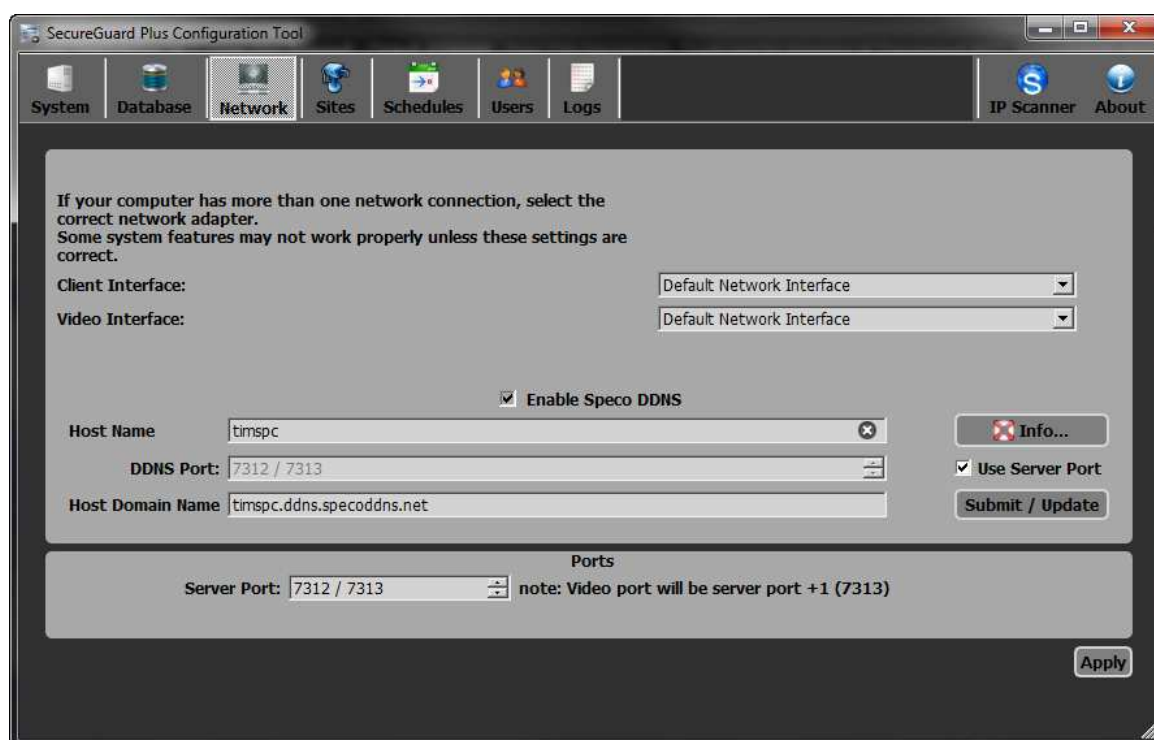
SecureGuard Plus Configuration Tool

System Database Network Sites Schedules Users Logs IP Scanner About

If your computer has more than one network connection, select the correct network adapter.
Some system features may not work properly unless these settings are correct.

Client Interface: Default Network Interface
Video Interface: Default Network Interface

Enable Speco DDNS

Host Name timspc
Info...
DDNS Port: 7312 / 7313
Use Server Port
Host Domain Name timspc.ddns.specoddns.net
Submit / Update

Ports
Server Port: 7312 / 7313 note: Video port will be server port +1 (7313)

Apply